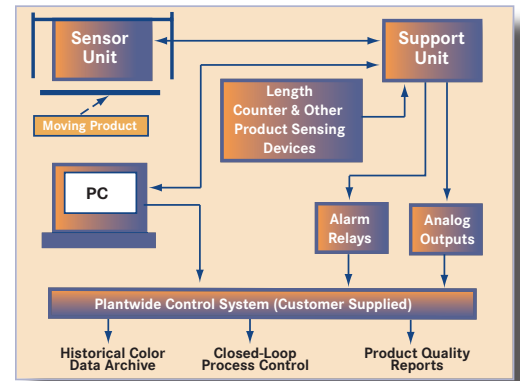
Sensor Unit

Support Unit

Moving Product

Length Counter & Other Product Sensing Devices

PC

Alarm Relays

Analog Outputs

Plantwide Control System (Customer Supplied)

Historical Color Data Archive

Closed-Loop Process Control

Product Quality Reports